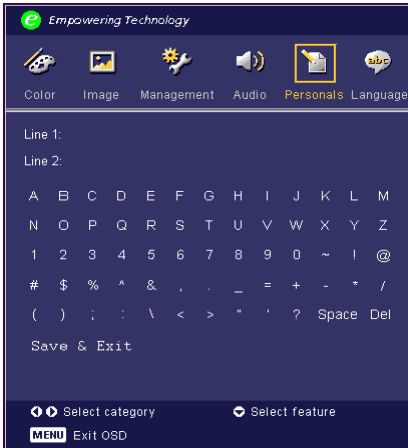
Empowering Technology

Color Image Management Audio Personals Language

Line 1:

Line 2:

A B C D E F G H I J K L M
N O P Q R S T U V W X Y Z
1 2 3 4 5 6 7 8 9 0 ~ ! @
# $ % ^ & , . _ = + - * /
( ) ; : \ < > " ' ? Space Del

Save & Exit

Select category Select feature

MENU Exit OSD